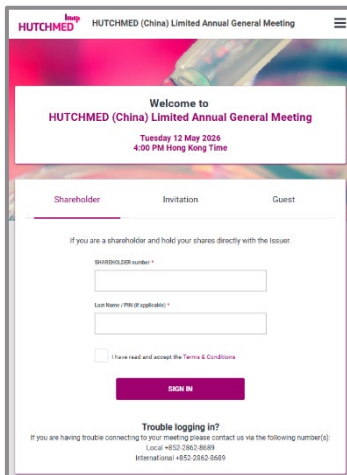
HUTCHMED lumi HUTCHMED (China) Limited Annual General Meeting

Welcome to
HUTCHMED (China) Limited Annual General Meeting

Tuesday 12 May 2026
4:00 PM Hong Kong Time

Shareholder Invitation Guest

If you are a shareholder and hold your shares directly with the Issuer.

SHAREHOLDER number *

Last Name / PIN (if applicable) *

I have read and accept the Terms & Conditions

SIGN IN

Trouble logging in?
If you are having trouble connecting to your meeting please contact us via the following number(s):
Local +852-2862-8689
International +852-2862-8689